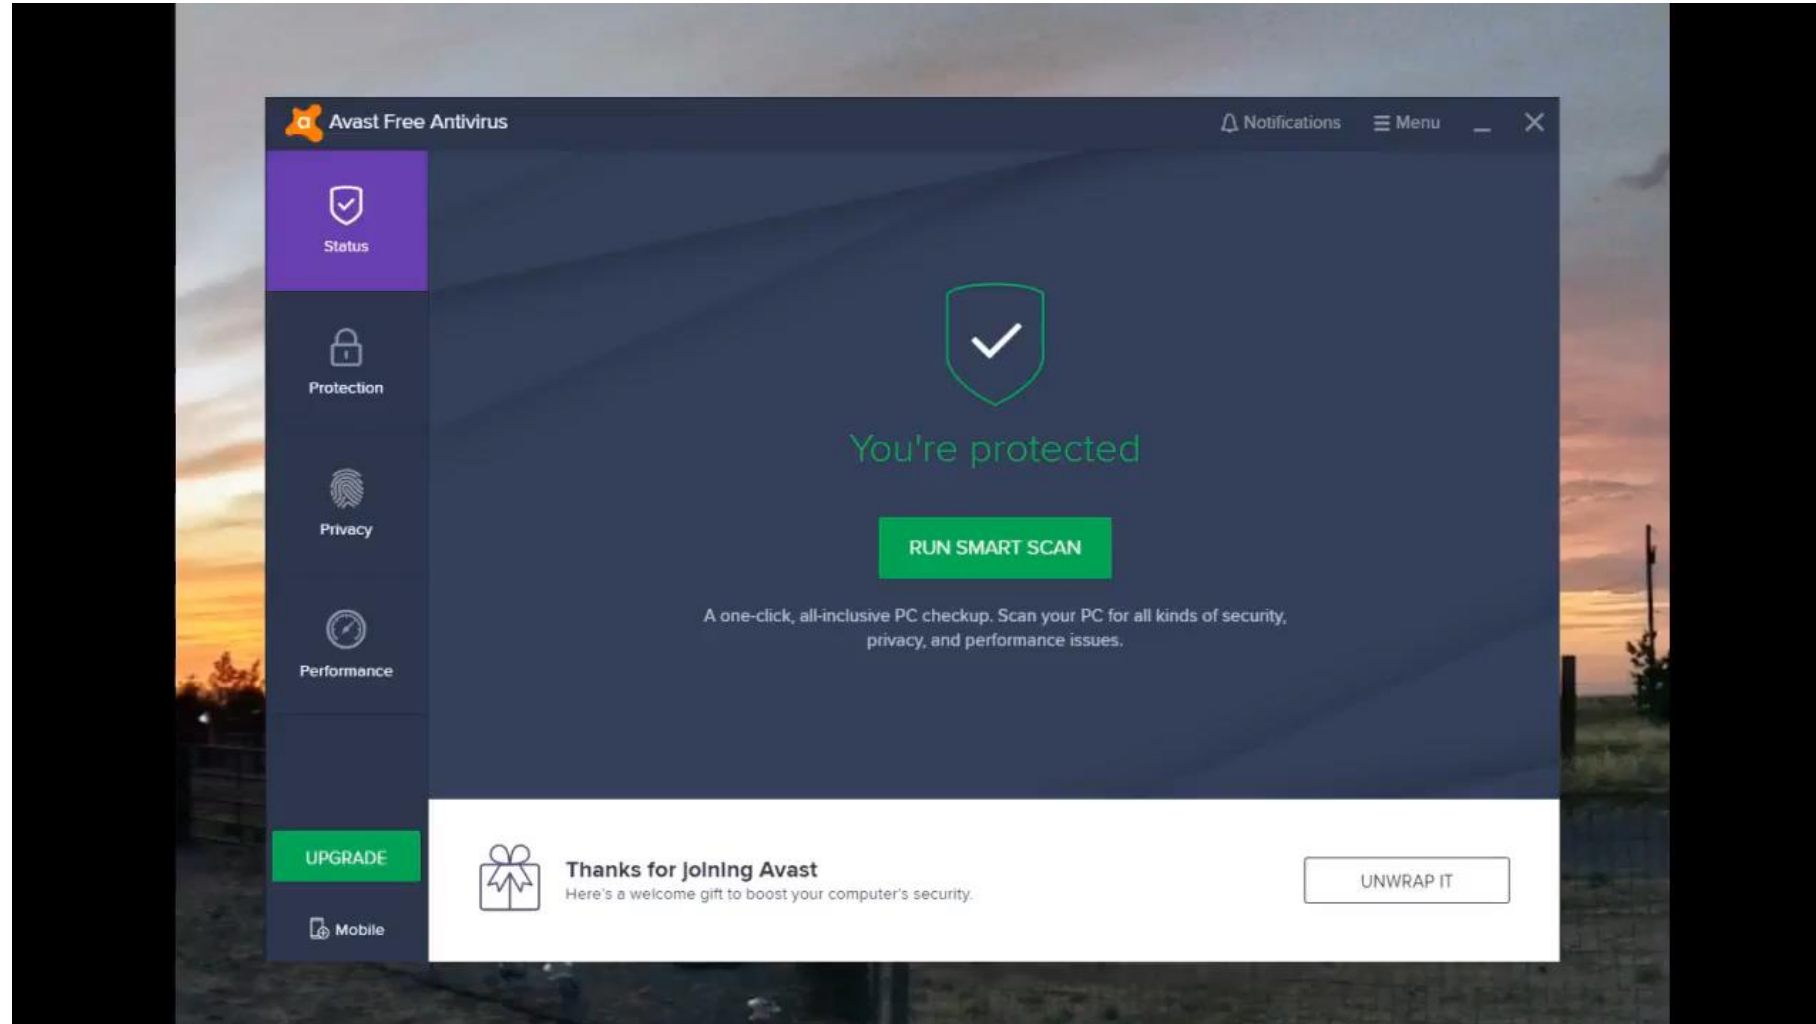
Avast Free Antivirus

Notifications Menu

Status

Protection

Privacy

Performance

UPGRADE

Mobile

You're protected

RUN SMART SCAN

A one-click, all-inclusive PC checkup. Scan your PC for all kinds of security, privacy, and performance issues.

Thanks for joining Avast

Here's a welcome gift to boost your computer's security.

UNWRAP IT